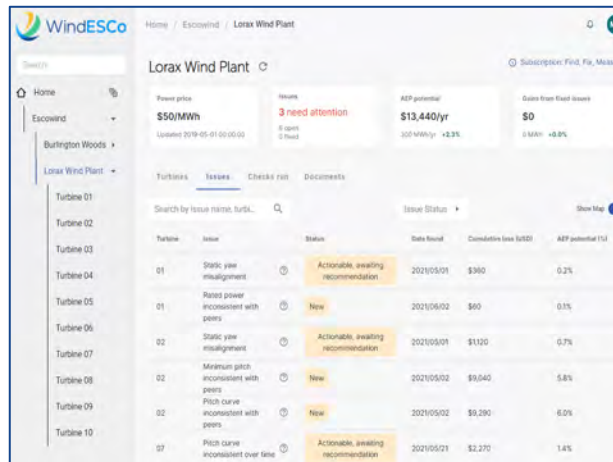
WindESCo

Search

Home

Escowind

Burlington Woods

Lorax Wind Plant

Turbine 01
Turbine 02
Turbine 03
Turbine 04
Turbine 05
Turbine 06
Turbine 07
Turbine 08
Turbine 09
Turbine 10

Home / Escowind / Lorax Wind Plant

Lorax Wind Plant

Subscription: Find, Fix, Mea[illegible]

Power price
$50/MWh
Updated 2019-05-01 00:00:00

Issues
3 need attention
6 open
0 fixed

AEP potential
$13,440/yr
300 MWh/yr +2.3%

Gains from fixed issues
$0
0 MWh +0.0%

Turbines | Issues | Checks run | Documents

Search by issue name, turbi...

Issue Status

Show Map

| Turbine | Issue | Status | Date found | Cumulative loss (USD) | AEP potential (%) |
|---|---|---|---|---|---|
| 01 | Static yaw misalignment | Actionable, awaiting recommendation | 2021/05/01 | $360 | 0.2% |
| 01 | Rated power inconsistent with peers | New | 2021/06/02 | $60 | 0.1% |
| 02 | Static yaw misalignment | Actionable, awaiting recommendation | 2021/05/01 | $1,120 | 0.7% |
| 02 | Minimum pitch inconsistent with peers | New | 2021/05/02 | $9,040 | 5.8% |
| 02 | Pitch curve inconsistent with peers | New | 2021/05/02 | $9,290 | 6.0% |
| 07 | Pitch curve inconsistent over time | Actionable, awaiting recommendation | 2021/05/21 | $2,270 | 1.4% |